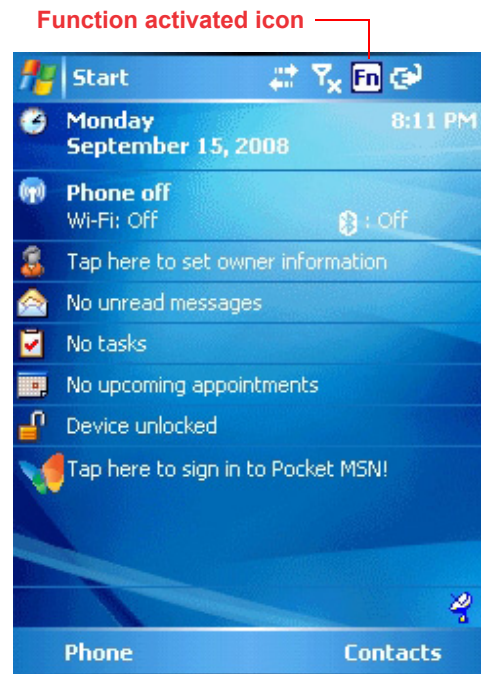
Function activated icon

Start Fn

Monday
September 15, 2008
8:11 PM

Phone off
Wi-Fi: Off
: Off

Tap here to set owner information

No unread messages

No tasks

No upcoming appointments

Device unlocked

Tap here to sign in to Pocket MSN!

Phone
Contacts